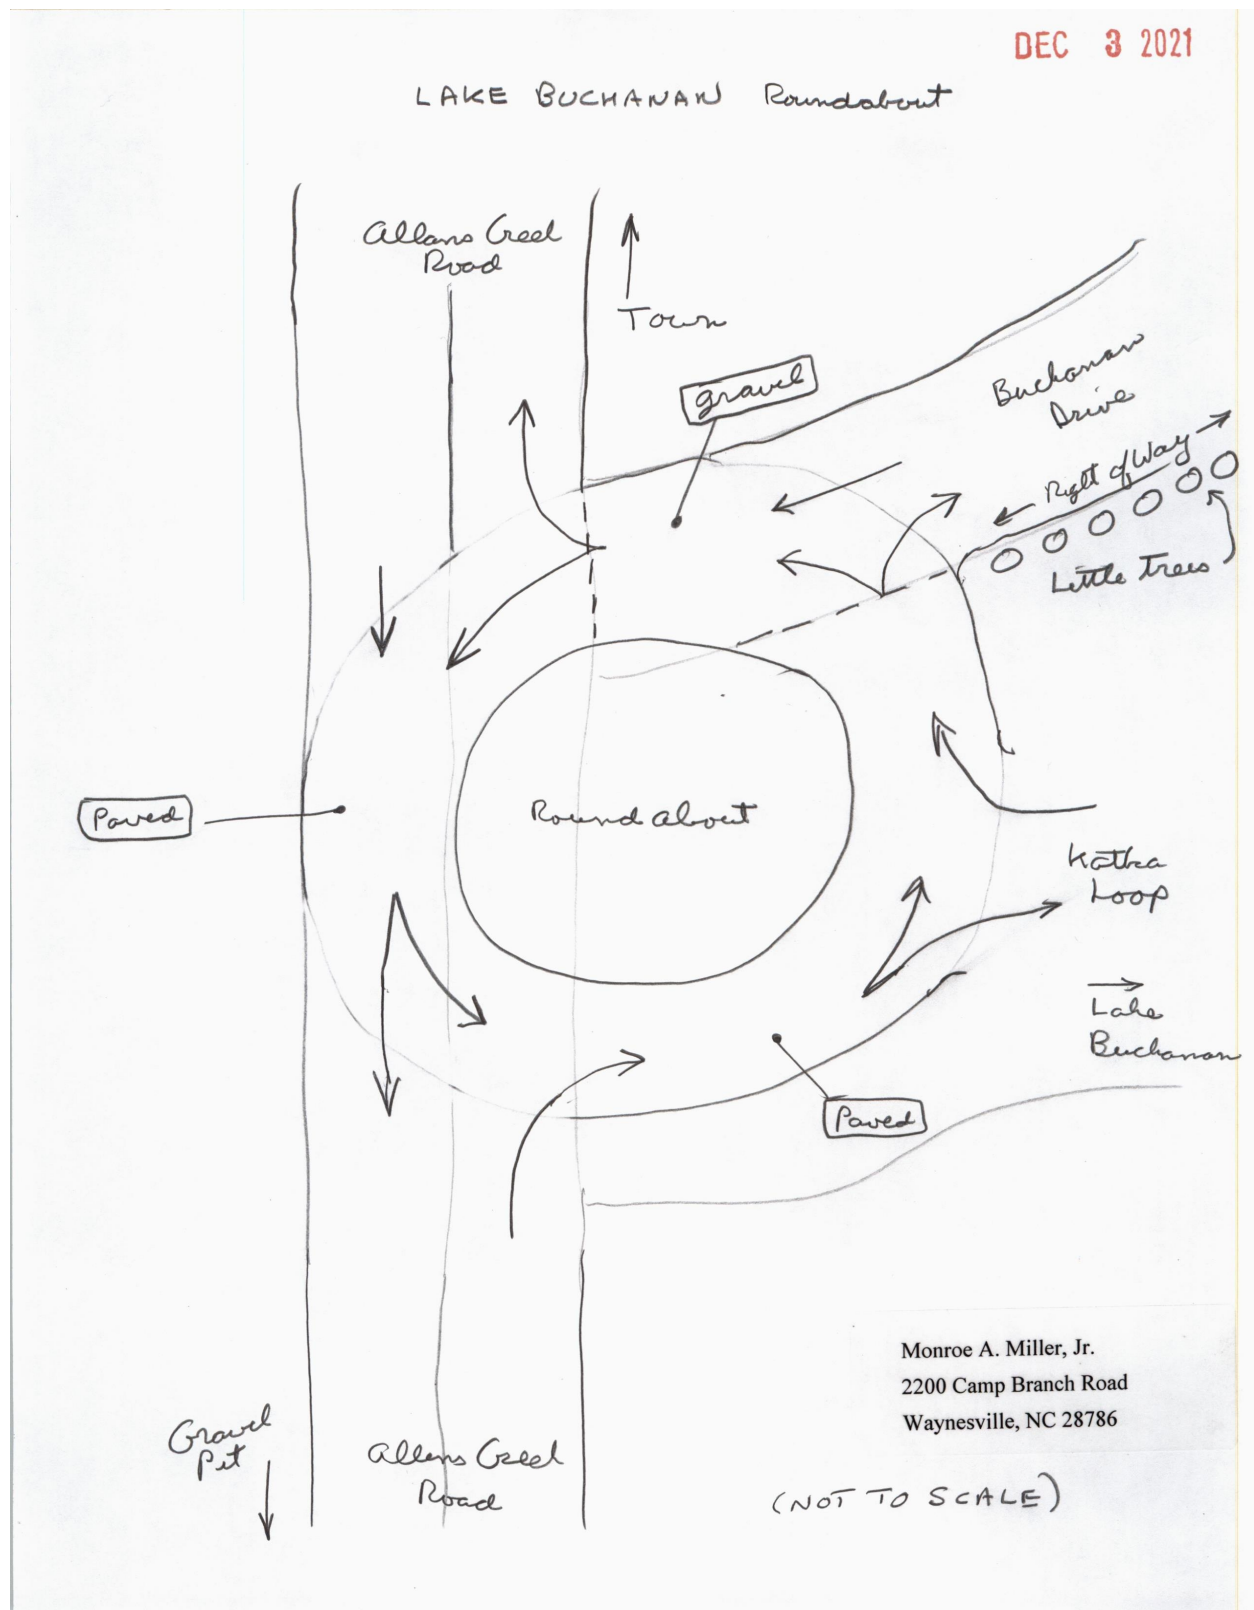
DEC 3 2021

LAKE BUCHANAN Roundabout

Allens Creek Road

Town

gravel

Buchanan Drive

Right of Way

Little Trees

Paved

Round about

Kathea Loop

Lake Buchanan

Paved

Monroe A. Miller, Jr.
2200 Camp Branch Road
Waynesville, NC 28786

Gravel Pit

Allens Creek Road

(NOT TO SCALE)